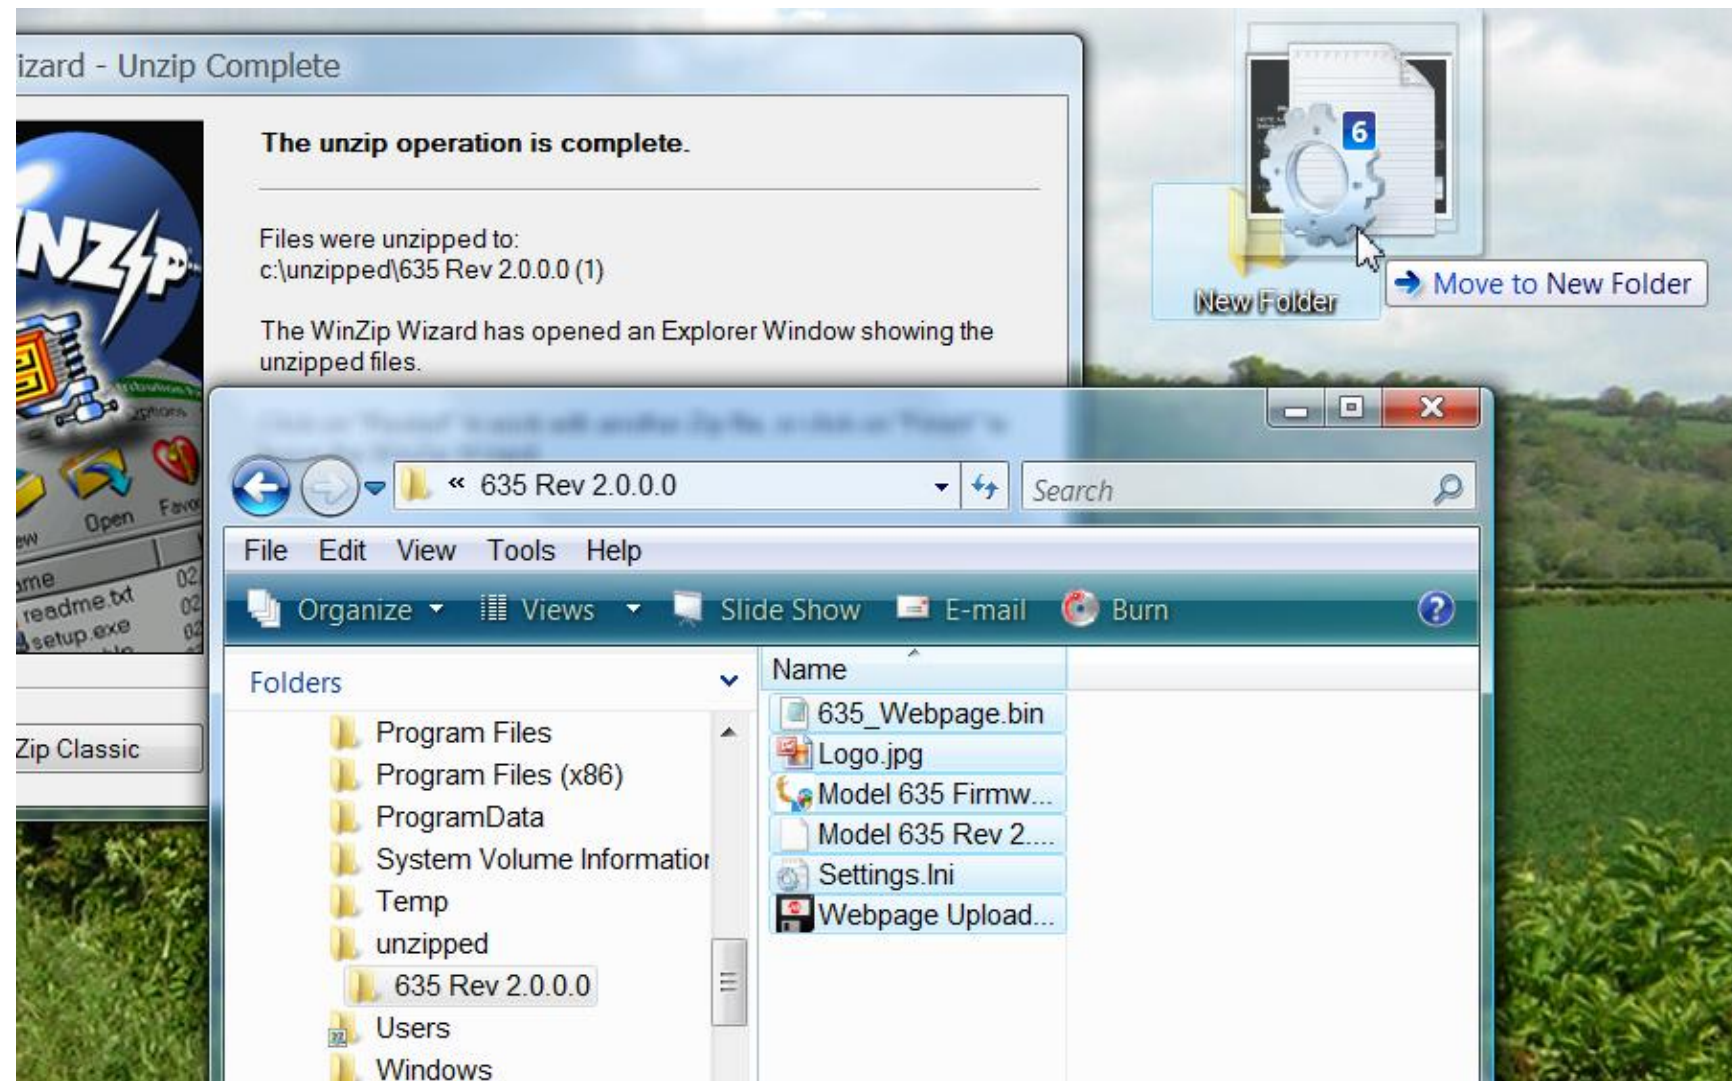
izard - Unzip Complete

The unzip operation is complete.

Files were unzipped to:
c:\unzipped\635 Rev 2.0.0.0 (1)

The WinZip Wizard has opened an Explorer Window showing the unzipped files.

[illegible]

NZIP

Options

ew Open Favo

me 02
readme.txt 02
setup.exe 02

Zip Classic

6

New Folder

Move to New Folder

« 635 Rev 2.0.0.0

Search

File Edit View Tools Help

Organize Views Slide Show E-mail Burn

Folders

Program Files
Program Files (x86)
ProgramData
System Volume Informatio
Temp
unzipped
635 Rev 2.0.0.0
Users
Windows

Name

635_Webpage.bin
Logo.jpg
Model 635 Firmw...
Model 635 Rev 2....
Settings.Ini
Webpage Upload...